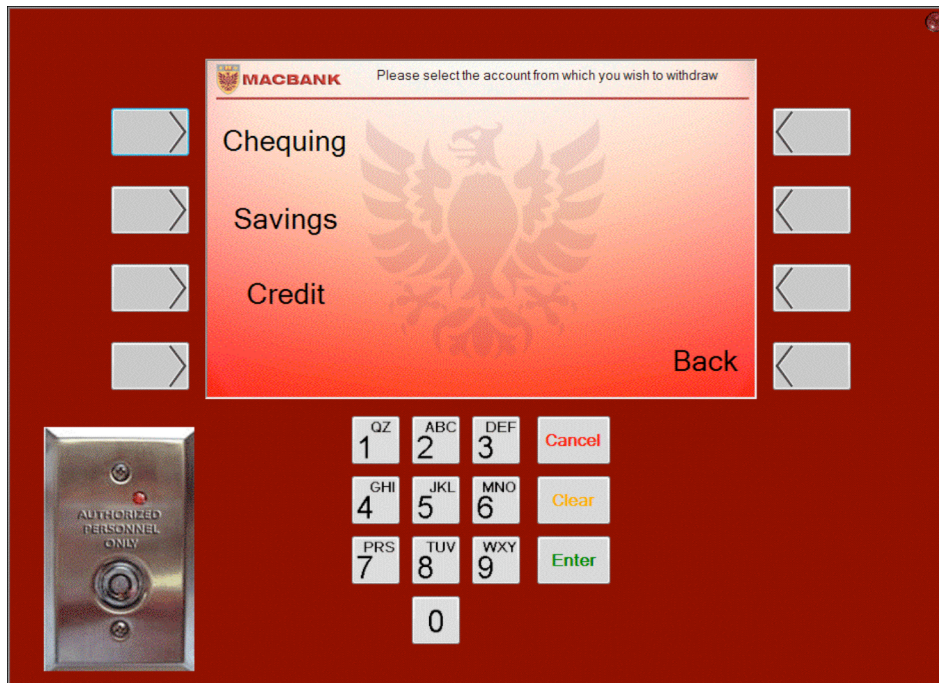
MACBANK Please select the account from which you wish to withdraw

Chequing

Savings

Credit

Back

QZ 1 ABC 2 DEF 3 Cancel

GHI 4 JKL 5 MNO 6 Clear

PRS 7 TUV 8 WXY 9 Enter

0

AUTHORIZED PERSONNEL ONLY